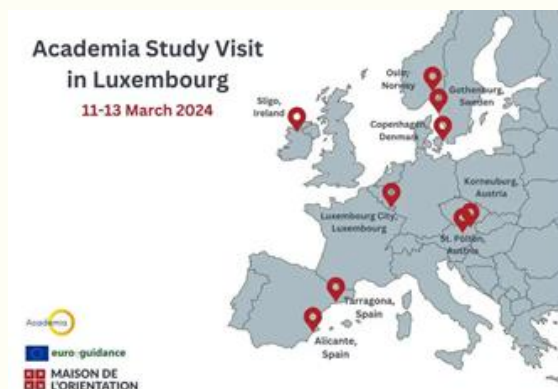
Academia Study Visit in Luxembourg

11-13 March 2024

Oslo, Norway

Gothenburg, Sweden

Sligo, Ireland

Copenhagen, Denmark

Korneuburg, Austria

Luxembourg City, Luxembourg

St. Pölten, Austria

Tarragona, Spain

Alicante, Spain

Academia

euro-guidance

MAISON DE L'ORIENTATION